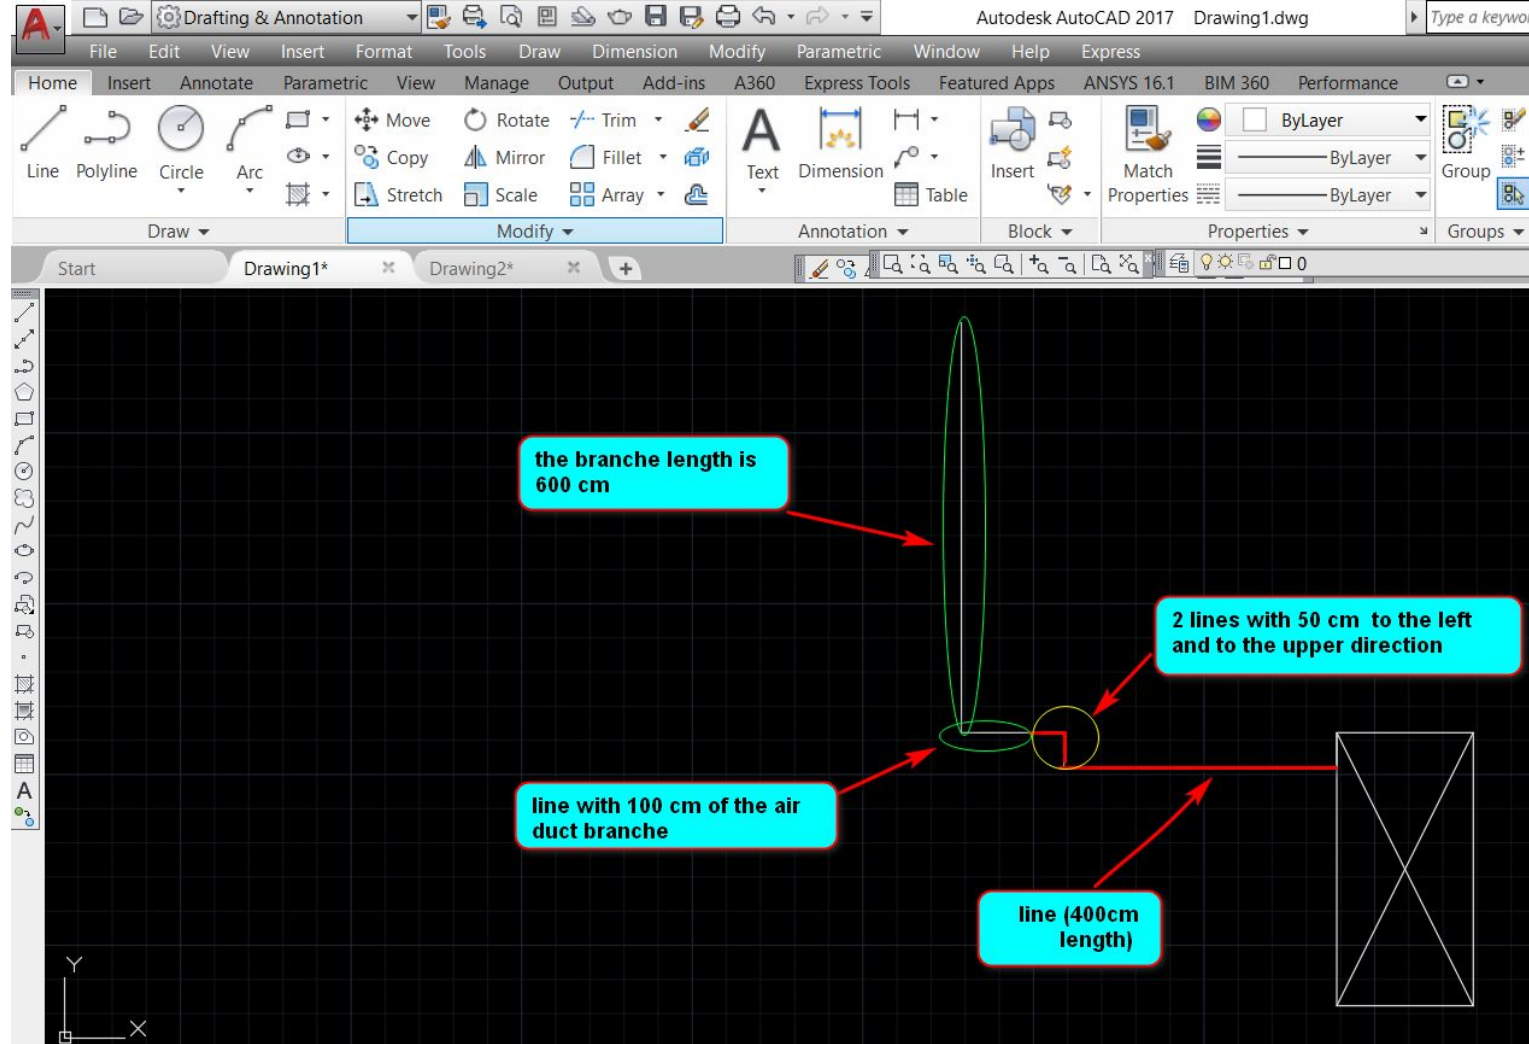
Drafting & Annotation

Autodesk AutoCAD 2017 Drawing1.dwg

Type a keywo

File Edit View Insert Format Tools Draw Dimension Modify Parametric Window Help Express

Home Insert Annotate Parametric View Manage Output Add-ins A360 Express Tools Featured Apps ANSYS 16.1 BIM 360 Performance

Line Polyline Circle Arc

Move Rotate Trim

Copy Mirror Fillet

Stretch Scale Array

Text Dimension Table

Insert

Match Properties

ByLayer

ByLayer

ByLayer

Group

Draw Modify Annotation Block Properties Groups

Start Drawing1* Drawing2*

0

the branche length is 600 cm

2 lines with 50 cm to the left and to the upper direction

line with 100 cm of the air duct branche

line (400cm length)

Y

X